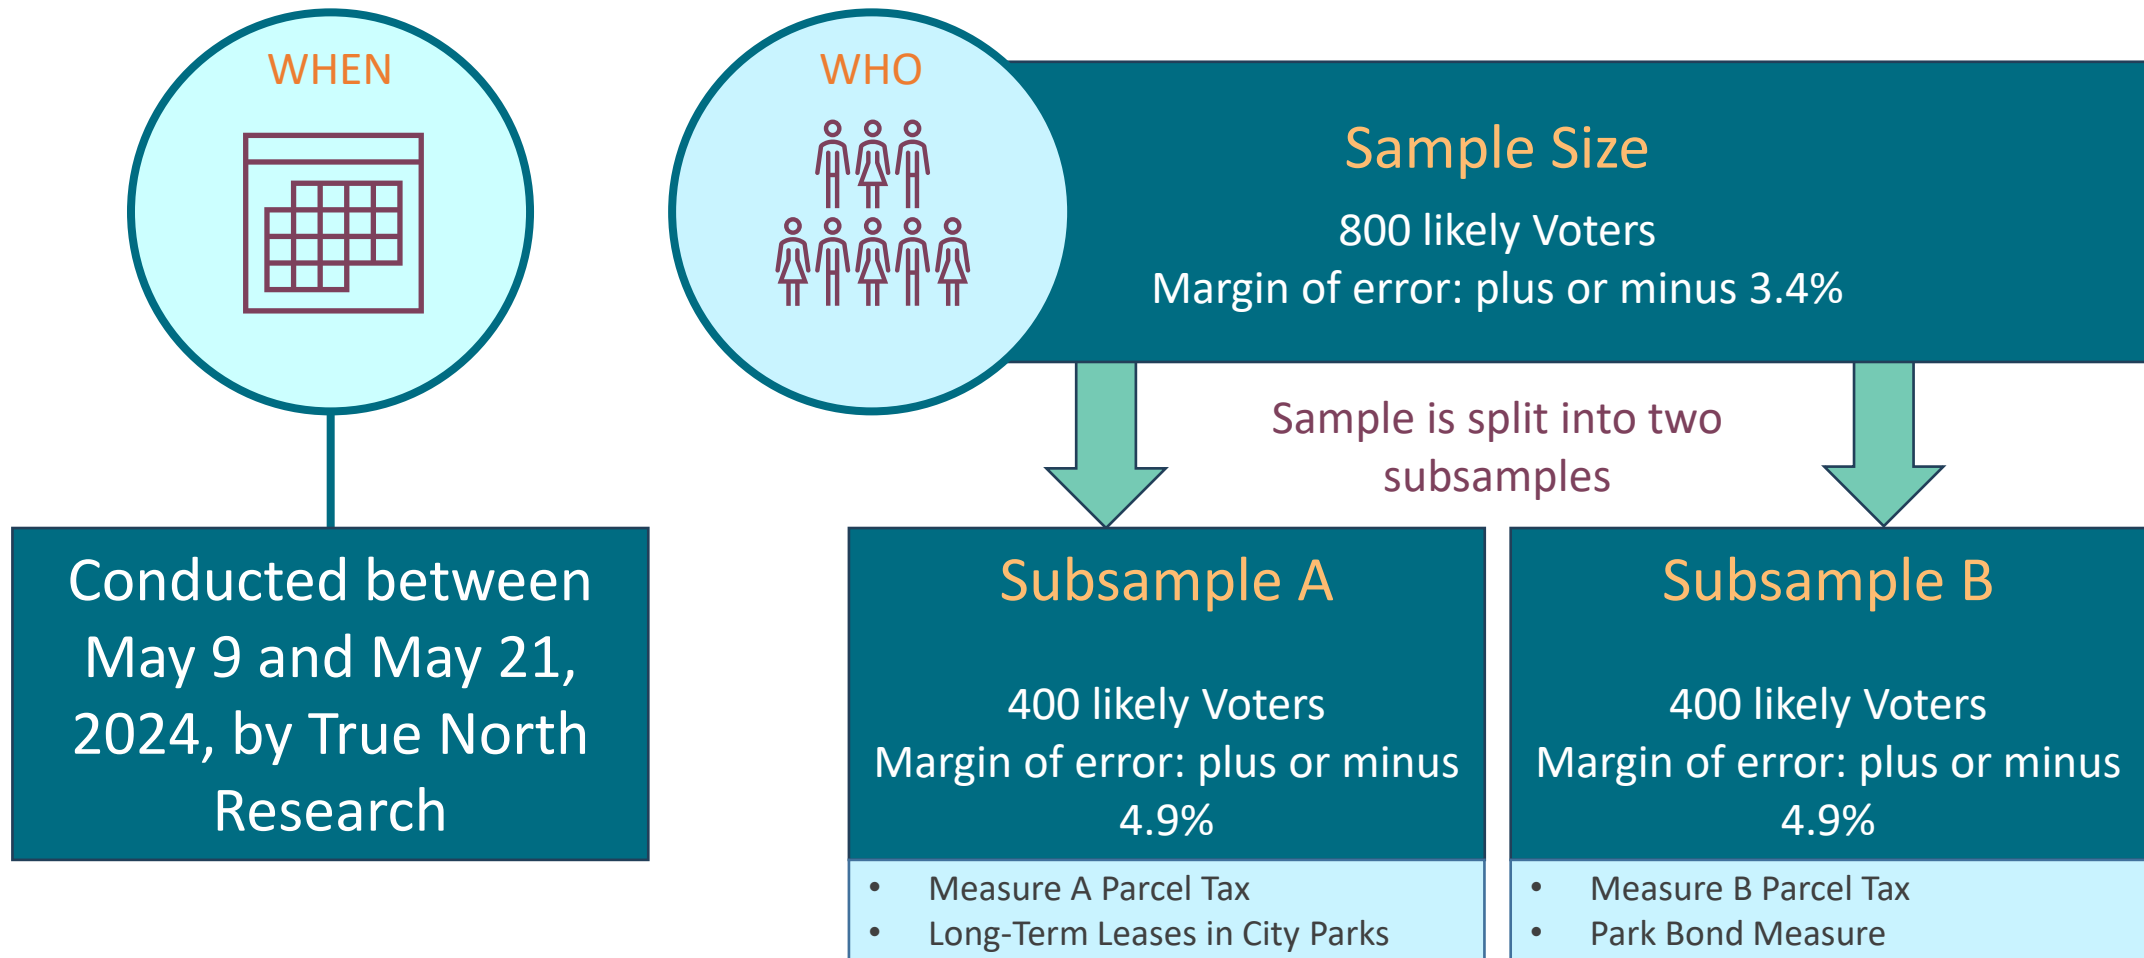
WHEN

Conducted between May 9 and May 21, 2024, by True North Research

WHO

Sample Size

800 likely Voters
Margin of error: plus or minus 3.4%

Sample is split into two subsamples

Subsample A

400 likely Voters
Margin of error: plus or minus 4.9%

- Measure A Parcel Tax
- Long-Term Leases in City Parks

Subsample B

400 likely Voters
Margin of error: plus or minus 4.9%

- Measure B Parcel Tax
- Park Bond Measure